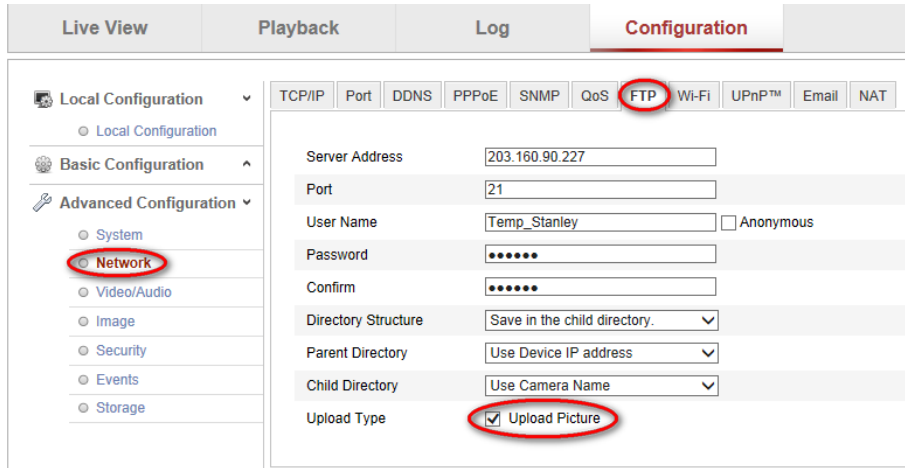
Live View Playback Log Configuration

Local Configuration
Local Configuration
Basic Configuration
Advanced Configuration
System
Network
Video/Audio
Image
Security
Events
Storage

TCP/IP Port DDNS PPPoE SNMP QoS FTP Wi-Fi UPnP™ Email NAT

| | |
|---|---|
| Server Address | 203.160.90.227 |
| Port | 21 |
| User Name | Temp_Stanley ☐ Anonymous |
| Password | •••••• |
| Confirm | •••••• |
| Directory Structure | Save in the child directory. |
| Parent Directory | Use Device IP address |
| Child Directory | Use Camera Name |
| Upload Type | ☑ Upload Picture |